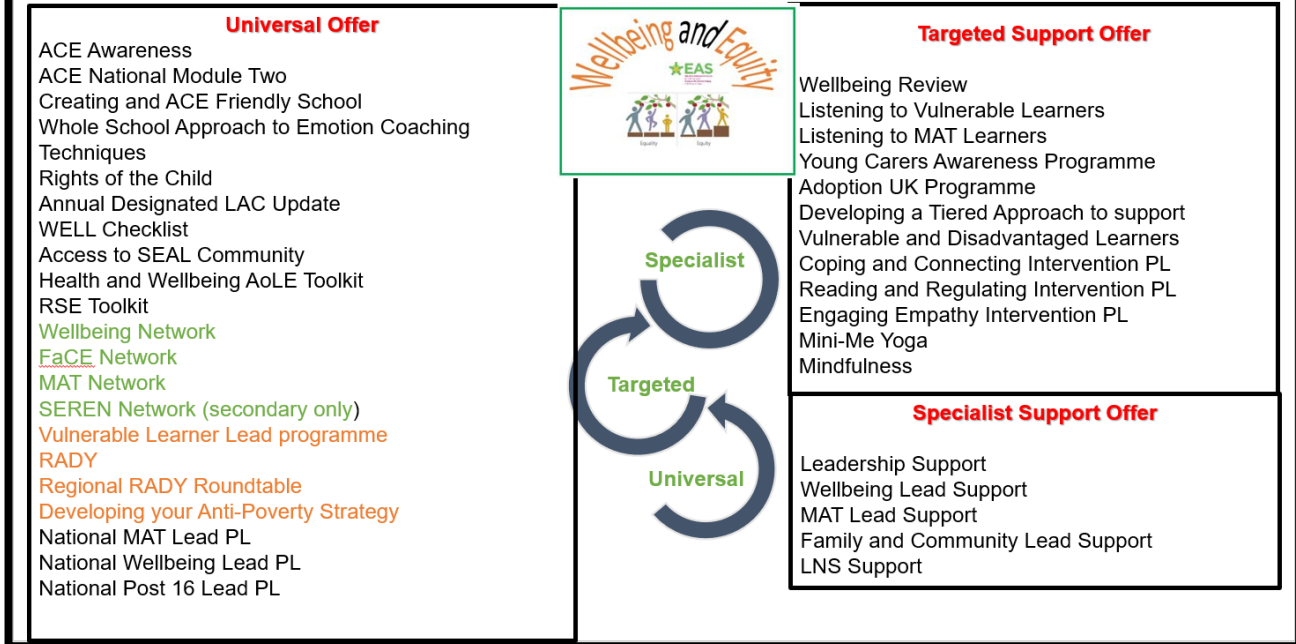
Universal Offer

ACE Awareness
ACE National Module Two
Creating and ACE Friendly School
Whole School Approach to Emotion Coaching Techniques
Rights of the Child
Annual Designated LAC Update
WELL Checklist
Access to SEAL Community
Health and Wellbeing AoLE Toolkit
RSE Toolkit
Wellbeing Network
FaCE Network
MAT Network
SEREN Network (secondary only)
Vulnerable Learner Lead programme
RADY
Regional RADY Roundtable
Developing your Anti-Poverty Strategy
National MAT Lead PL
National Wellbeing Lead PL
National Post 16 Lead PL

Wellbeing and Equity
EAS
Equality Equity

Specialist
Targeted
Universal

Targeted Support Offer

Wellbeing Review
Listening to Vulnerable Learners
Listening to MAT Learners
Young Carers Awareness Programme
Adoption UK Programme
Developing a Tiered Approach to support
Vulnerable and Disadvantaged Learners
Coping and Connecting Intervention PL
Reading and Regulating Intervention PL
Engaging Empathy Intervention PL
Mini-Me Yoga
Mindfulness

Specialist Support Offer

Leadership Support
Wellbeing Lead Support
MAT Lead Support
Family and Community Lead Support
LNS Support